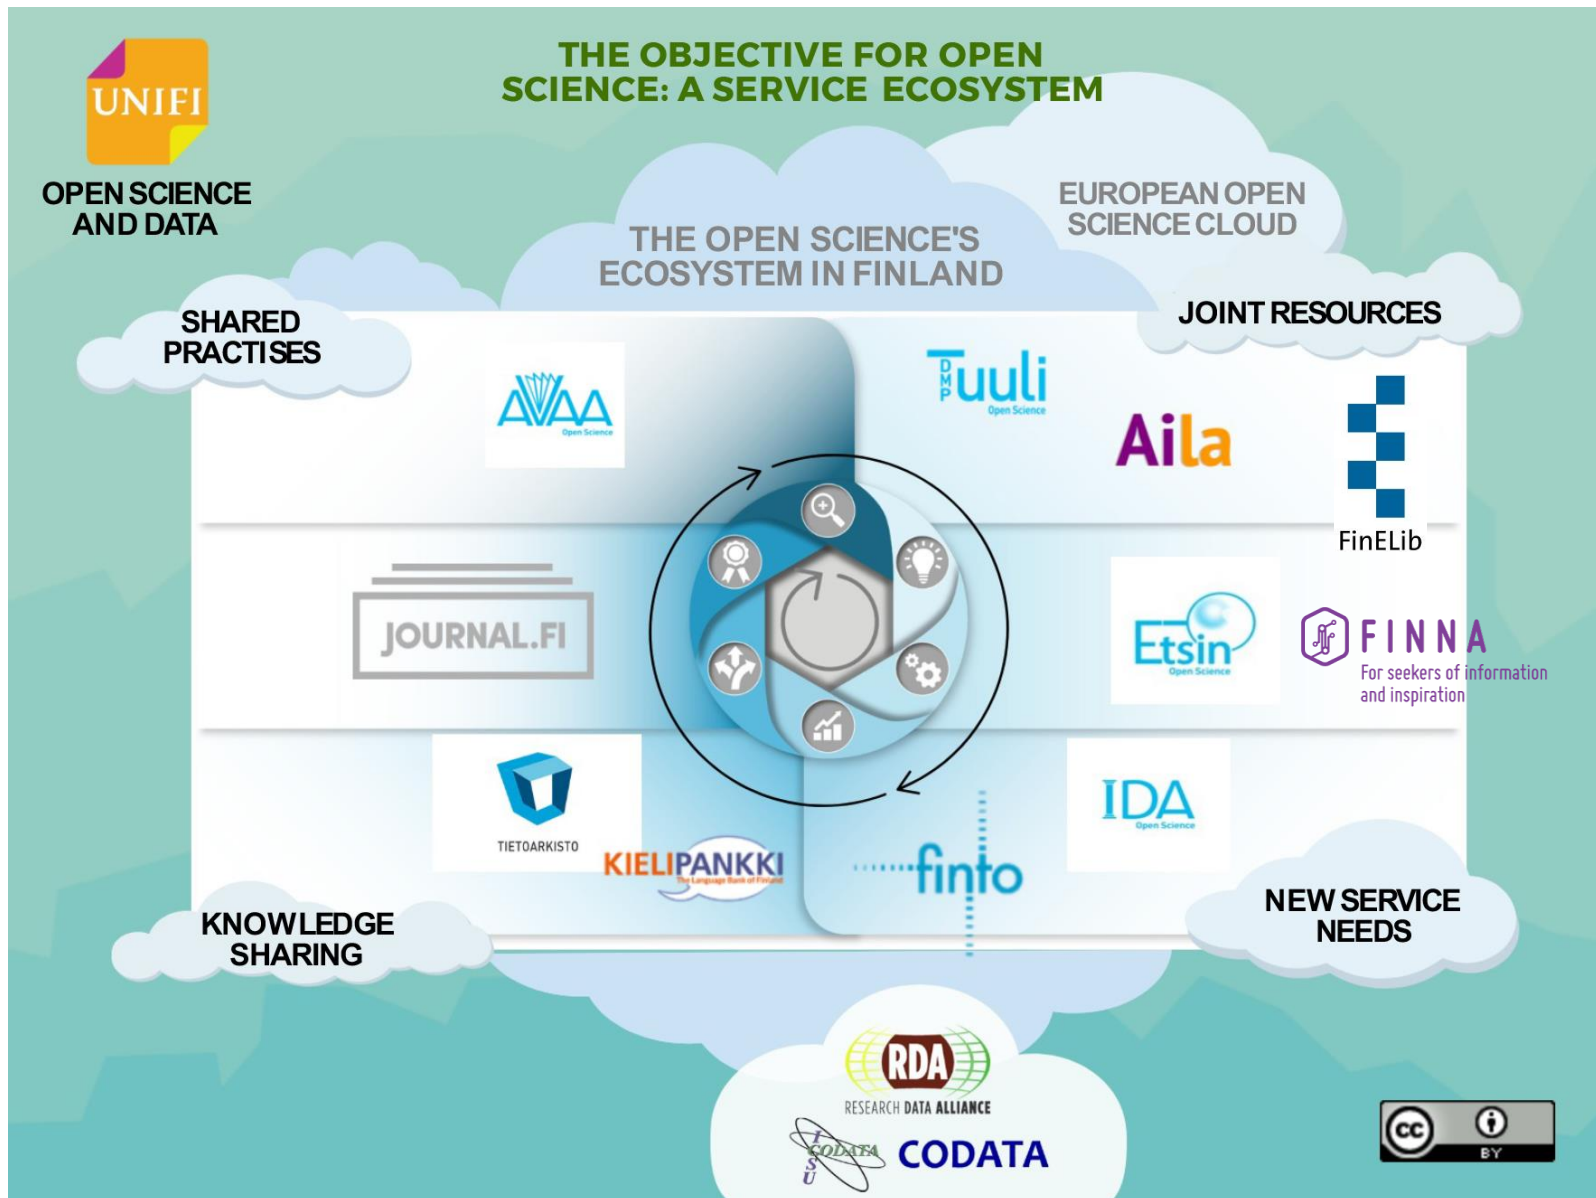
UNIFI

OPEN SCIENCE AND DATA

THE OBJECTIVE FOR OPEN SCIENCE: A SERVICE ECOSYSTEM

THE OPEN SCIENCE'S ECOSYSTEM IN FINLAND

EUROPEAN OPEN SCIENCE CLOUD

SHARED PRACTISES

JOINT RESOURCES

AVAA Open Science

DMP Tuuli Open Science

Aila

FinELib

JOURNAL.FI

Etsin Open Science

FINNA For seekers of information and inspiration

TIETOARKISTO

KIELIPANKKI The Language Bank of Finland

finto

IDA Open Science

KNOWLEDGE SHARING

NEW SERVICE NEEDS

RDA RESEARCH DATA ALLIANCE

ICSU CODATA CODATA

cc BY